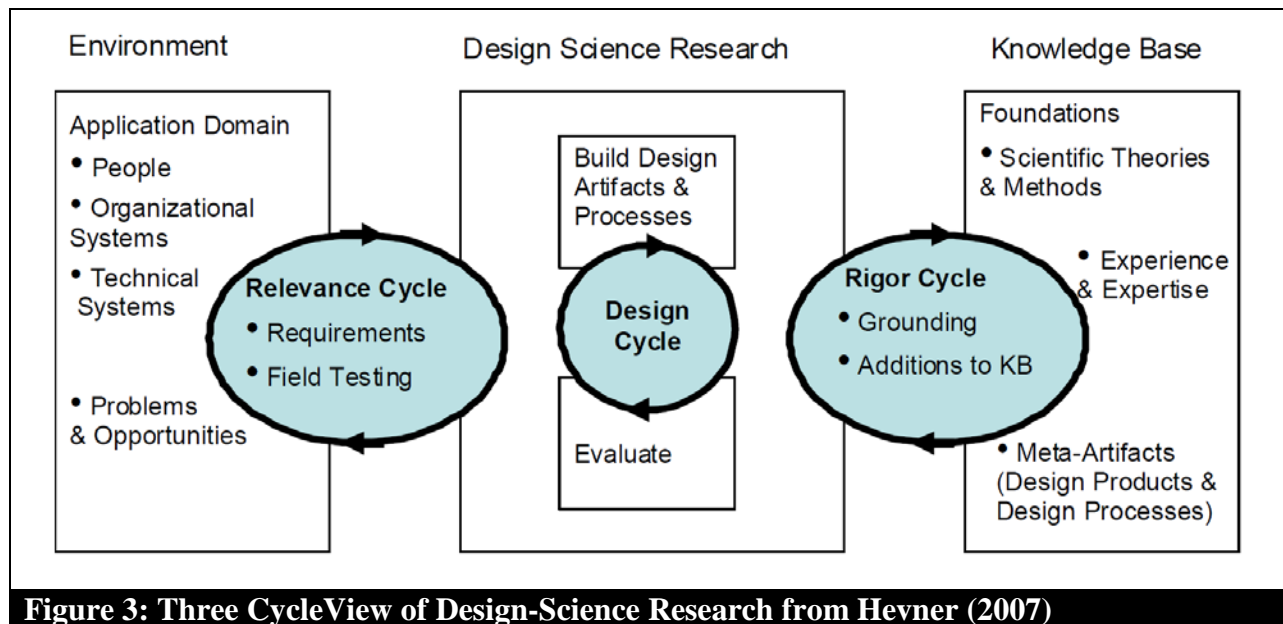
Environment

Application Domain
• People
• Organizational Systems
• Technical Systems

• Problems & Opportunities

Relevance Cycle
• Requirements
• Field Testing

Design Science Research

Build Design Artifacts & Processes

Design Cycle

Evaluate

Rigor Cycle
• Grounding
• Additions to KB

Knowledge Base

Foundations
• Scientific Theories & Methods

• Experience & Expertise

• Meta-Artifacts (Design Products & Design Processes)

Figure 3: Three CycleView of Design-Science Research from Hevner (2007)